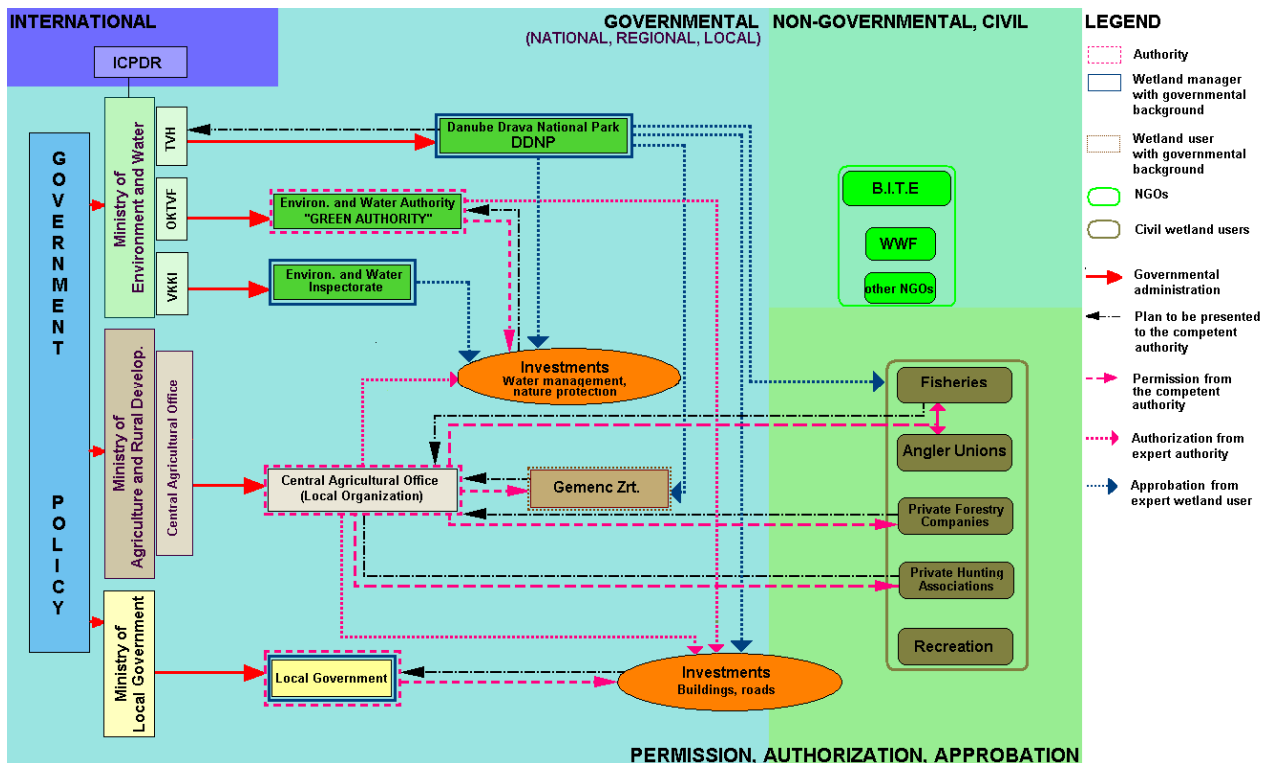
INTERNATIONAL

ICPDR

GOVERNMENTAL
(NATIONAL, REGIONAL, LOCAL)

NON-GOVERNMENTAL, CIVIL

LEGEND

Authority

Wetland manager with governmental background

Wetland user with governmental background

NGOs

Civil wetland users

Governmental administration

Plan to be presented to the competent authority

Permission from the competent authority

Authorization from expert authority

Approbation from expert wetland user

GOVERNMENT POLICY

Ministry of Environment and Water

TVH

OKTVF

VKKI

Danube Drava National Park
DDNP

Environ. and Water Authority
"GREEN AUTHORITY"

Environ. and Water Inspectorate

B.I.T.E

WWF

other NGOs

Ministry of Agriculture and Rural Develop.

Central Agricultural Office

Investments
Water management, nature protection

Fisheries

Angler Unions

Central Agricultural Office
(Local Organization)

Gemenc Zrt.

Private Forestry Companies

Private Hunting Associations

Recreation

Ministry of Local Government

Local Government

Investments
Buildings, roads

PERMISSION. AUTHORIZATION. APPROBATION